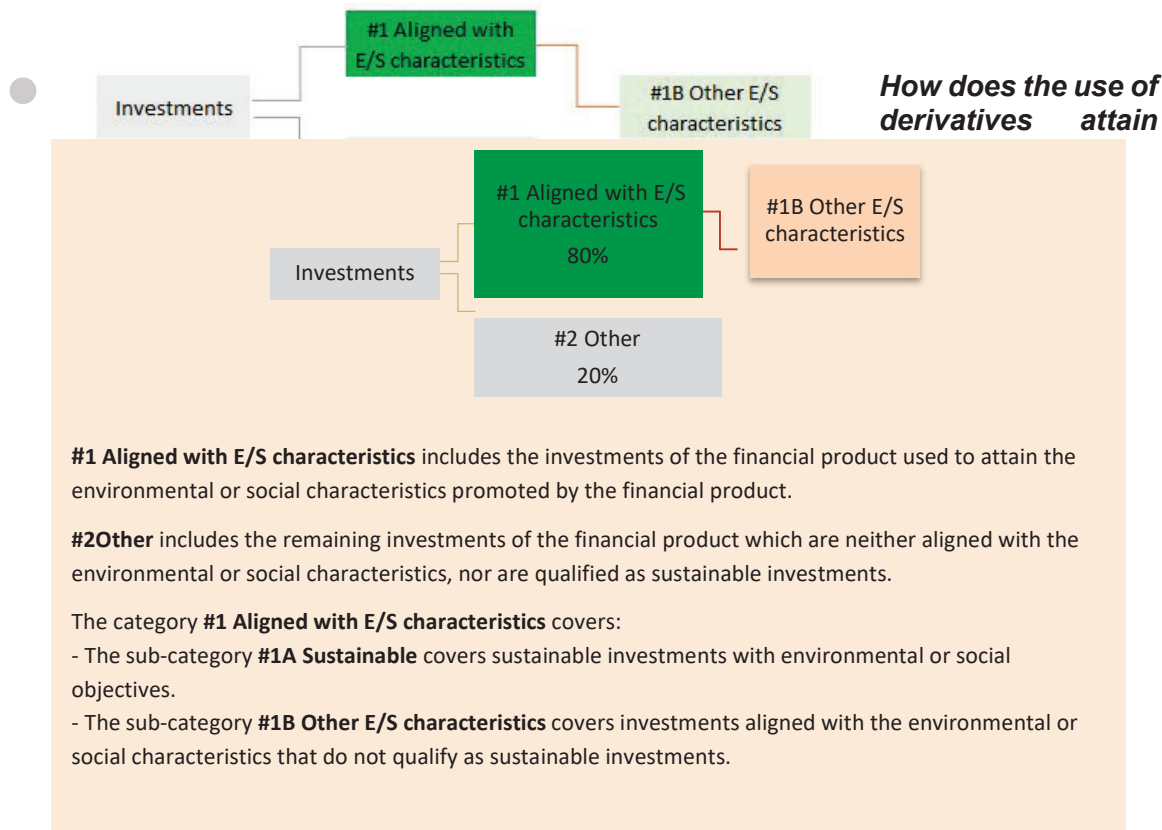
#1 Aligned with E/S characteristics

Investments

#1B Other E/S characteristics

How does the use of derivatives attain

#1 Aligned with E/S characteristics
80%

#1B Other E/S characteristics

Investments

#2 Other
20%

**#1 Aligned with E/S characteristics** includes the investments of the financial product used to attain the environmental or social characteristics promoted by the financial product.

**#2Other** includes the remaining investments of the financial product which are neither aligned with the environmental or social characteristics, nor are qualified as sustainable investments.

The category **#1 Aligned with E/S characteristics** covers:
- The sub-category **#1A Sustainable** covers sustainable investments with environmental or social objectives.
- The sub-category **#1B Other E/S characteristics** covers investments aligned with the environmental or social characteristics that do not qualify as sustainable investments.